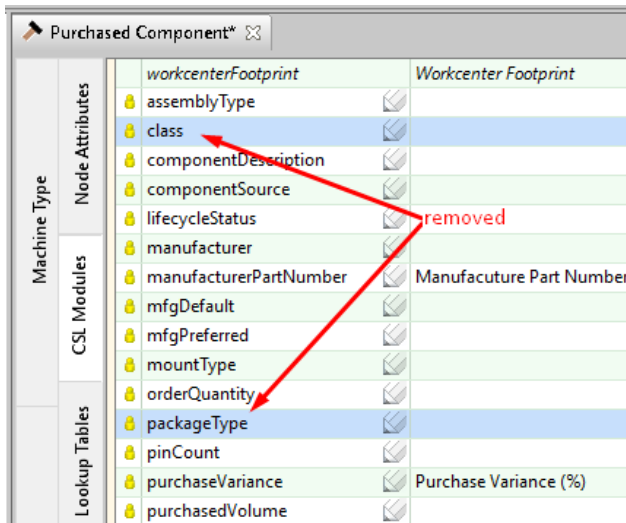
Purchased Component* ☒

Machine Type

Node Attributes

CSL Modules

Lookup Tables

| workcenterFootprint | Workcenter Footprint |
|---|---|
| assemblyType | |
| class | |
| componentDescription | |
| componentSource | |
| lifecycleStatus | |
| manufacturer | |
| manufacturerPartNumber | Manufacuture Part Number |
| mfgDefault | |
| mfgPreferred | |
| mountType | |
| orderQuantity | |
| packageType | |
| pinCount | |
| purchaseVariance | Purchase Variance (%) |
| purchasedVolume | |

removed